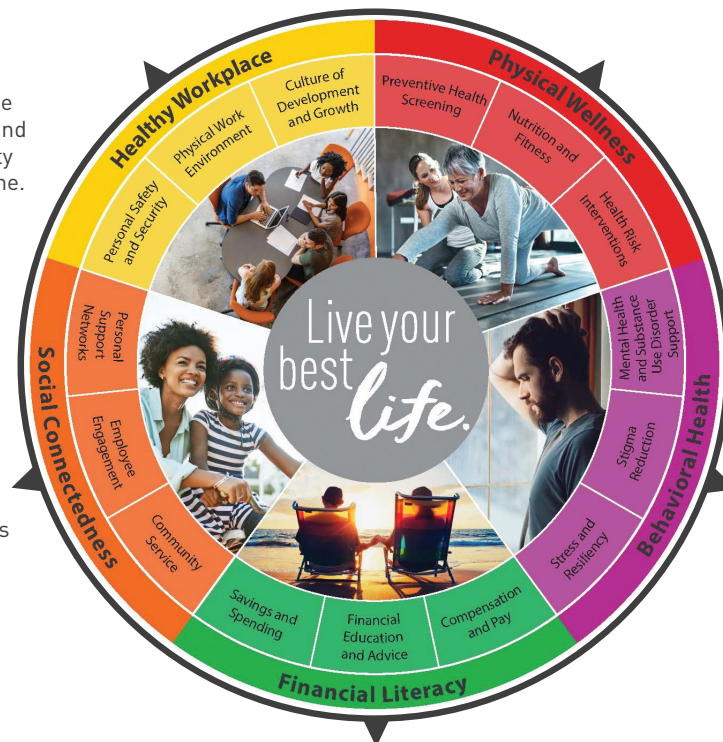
e
nd
ty
ne.

s

Healthy Workplace

Personal Safety and Security

Physical Work Environment

Culture of Development and Growth

Physical Wellness

Preventive Health Screening

Nutrition and Fitness

Health Risk Interventions

Behavioral Health

Mental Health and Substance Use Disorder Support

Stigma Reduction

Stress and Resiliency

Financial Literacy

Compensation and Pay

Financial Education and Advice

Savings and Spending

Social Connectedness

Community Service

Employee Engagement

Personal Support Networks

Live your best life.